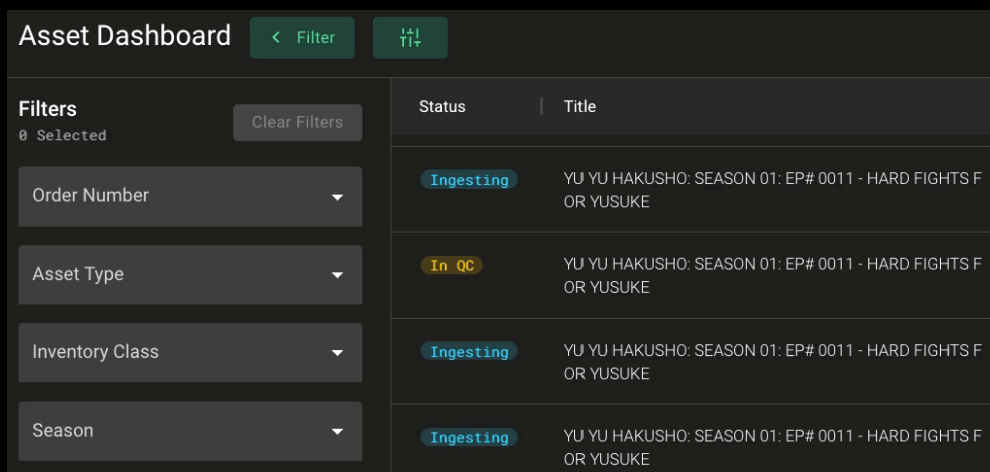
Asset Dashboard

< Filter

Filters
0 Selected

Clear Filters

Order Number

Asset Type

Inventory Class

Season

| Status | Title |
|---|---|
| Ingesting | YU YU HAKUSHO: SEASON 01: EP# 0011 - HARD FIGHTS FOR YUSUKE |
| In QC | YU YU HAKUSHO: SEASON 01: EP# 0011 - HARD FIGHTS FOR YUSUKE |
| Ingesting | YU YU HAKUSHO: SEASON 01: EP# 0011 - HARD FIGHTS FOR YUSUKE |
| Ingesting | YU YU HAKUSHO: SEASON 01: EP# 0011 - HARD FIGHTS FOR YUSUKE |